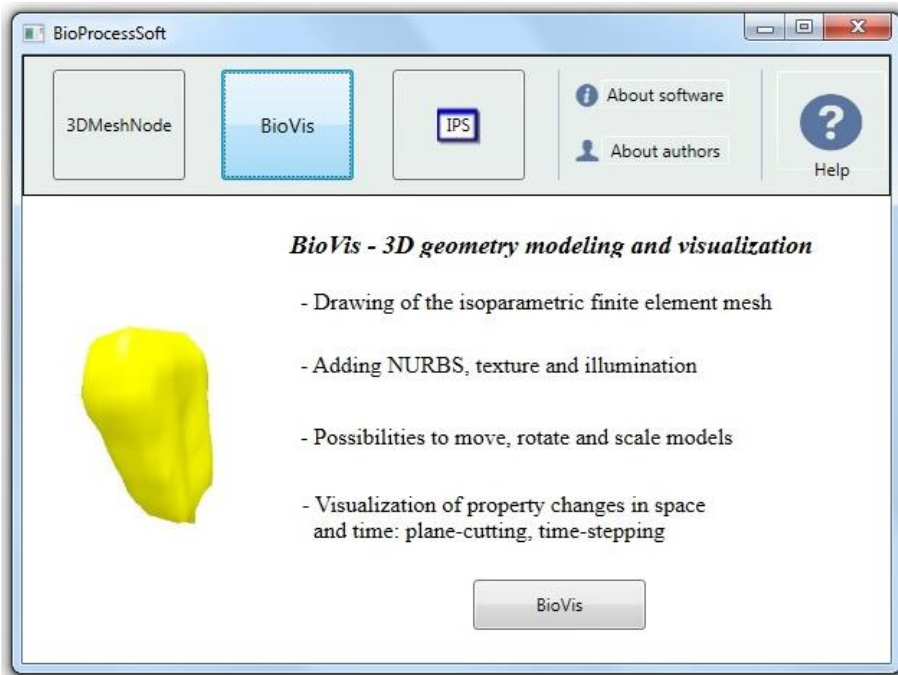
BioProcessSoft

3DMeshNode

BioVis

IPS

About software

About authors

Help

*BioVis - 3D geometry modeling and visualization*

- Drawing of the isoparametric finite element mesh

- Adding NURBS, texture and illumination

- Possibilities to move, rotate and scale models

- Visualization of property changes in space and time: plane-cutting, time-stepping

BioVis